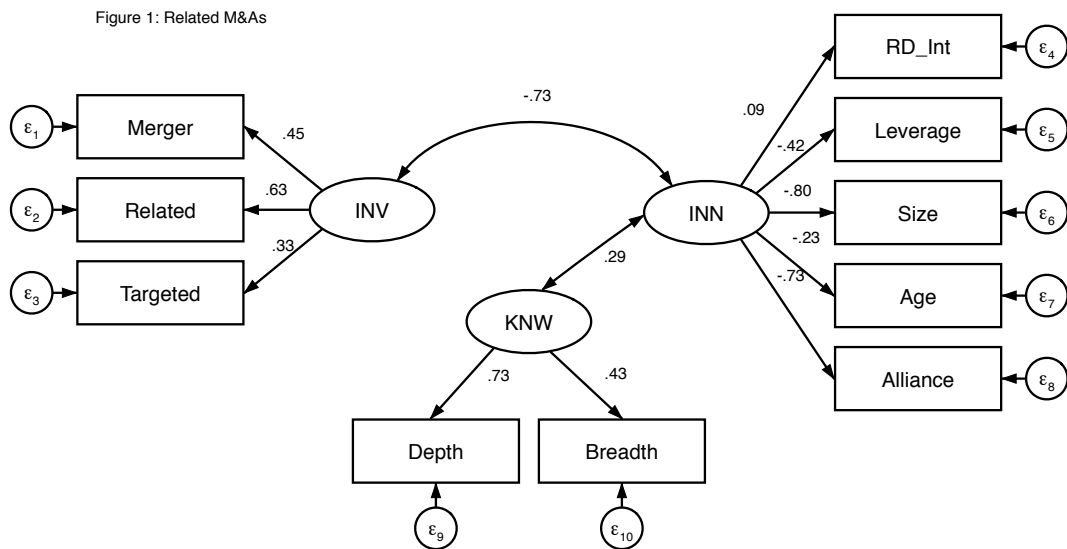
Figure 1: Related M&As

$\varepsilon_1$ Merger
$\varepsilon_2$ Related
$\varepsilon_3$ Targeted

.45
.63
.33

INV

-.73

INN

.29

KNW

.73
.43

Depth $\varepsilon_9$
Breadth $\varepsilon_{10}$

.09
-.42
-.80
-.23
-.73

RD_Int $\varepsilon_4$
Leverage $\varepsilon_5$
Size $\varepsilon_6$
Age $\varepsilon_7$
Alliance $\varepsilon_8$